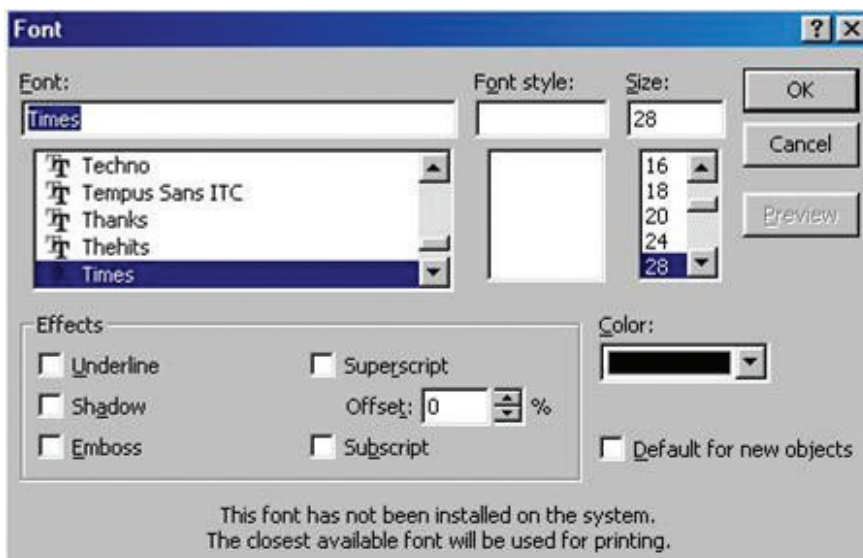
Font

?

Font:

Times

Techno
Tempus Sans ITC
Thanks
Thehits
Times

Font style:

Size:

28

16
18
20
24
28

OK

Cancel

Preview

Effects

Underline

Shadow

Emboss

Superscript

Offset: 0 %

Subscript

Color:

Default for new objects

This font has not been installed on the system.
The closest available font will be used for printing.